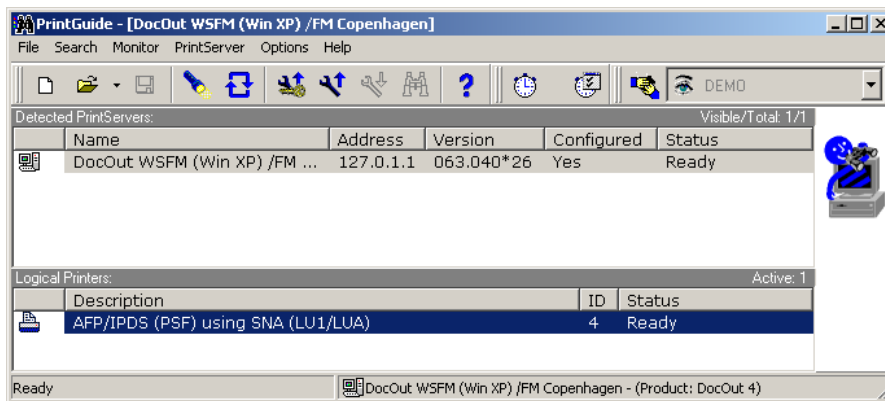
PrintGuide - [DocOut WSFM (Win XP) /FM Copenhagen]

File Search Monitor PrintServer Options Help

DEMO

Detected PrintServers: Visible/Total: 1/1

| Name | Address | Version | Configured | Status |
|---|---|---|---|---|
| DocOut WSFM (Win XP) /FM ... | 127.0.1.1 | 063.040*26 | Yes | Ready |

Logical Printers: Active: 1

| Description | ID | Status |
|---|---|---|
| AFP/IPDS (PSF) using SNA (LU1/LUA) | 4 | Ready |

Ready

DocOut WSFM (Win XP) /FM Copenhagen - (Product: DocOut 4)